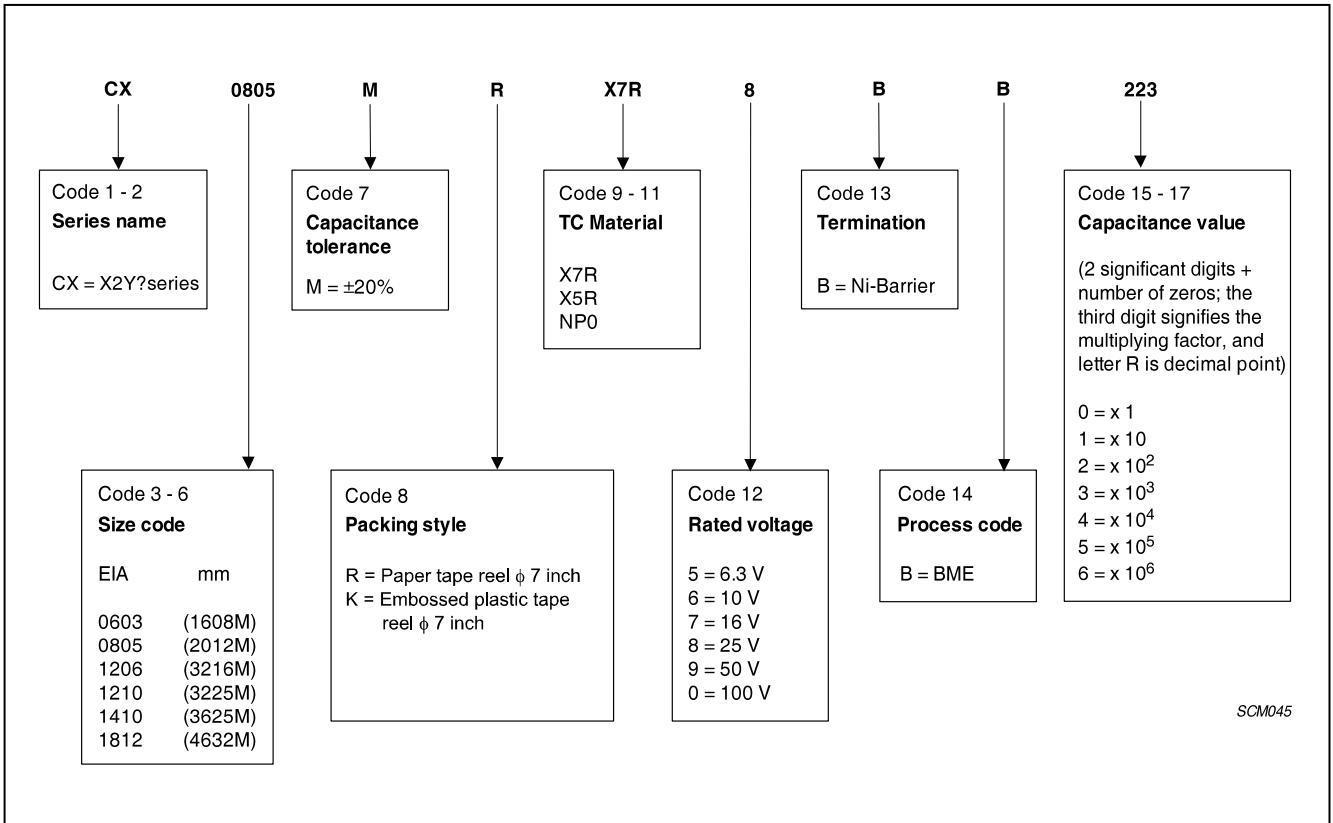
CX 0805 M R X7R 8 B B 223

Code 1 - 2
**Series name**
CX = X2Y?series

Code 7
**Capacitance tolerance**
M = ±20%

Code 9 - 11
**TC Material**
X7R
X5R
NP0

Code 13
**Termination**
B = Ni-Barrier

Code 15 - 17
**Capacitance value**
(2 significant digits + number of zeros; the third digit signifies the multiplying factor, and letter R is decimal point)

0 = x 1
1 = x 10
2 = x $10^2$
3 = x $10^3$
4 = x $10^4$
5 = x $10^5$
6 = x $10^6$

Code 3 - 6
**Size code**

| EIA | mm |
|---|---|
| 0603 | (1608M) |
| 0805 | (2012M) |
| 1206 | (3216M) |
| 1210 | (3225M) |
| 1410 | (3625M) |
| 1812 | (4632M) |

Code 8
**Packing style**
R = Paper tape reel $\phi$ 7 inch
K = Embossed plastic tape reel $\phi$ 7 inch

Code 12
**Rated voltage**
5 = 6.3 V
6 = 10 V
7 = 16 V
8 = 25 V
9 = 50 V
0 = 100 V

Code 14
**Process code**
B = BME

SCM045